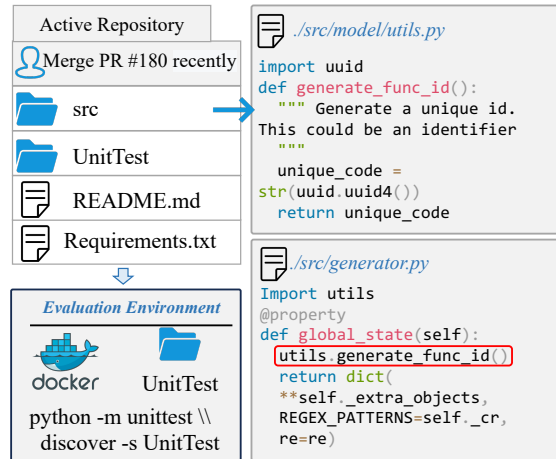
Active Repository

Merge PR #180 recently

src

UnitTest

README.md

Requirements.txt

Evaluation Environment

docker

UnitTest

python -m unittest \\ discover -s UnitTest

./src/model/utils.py

import uuid
def generate_func_id():
  """ Generate a unique id. This could be an identifier
  """
  unique_code = str(uuid.uuid4())
  return unique_code

./src/generator.py

Import utils
@property
def global_state(self):
  utils.generate_func_id()
  return dict(
  **self._extra_objects,
  REGEX_PATTERNS=self._cr,
  re=re)